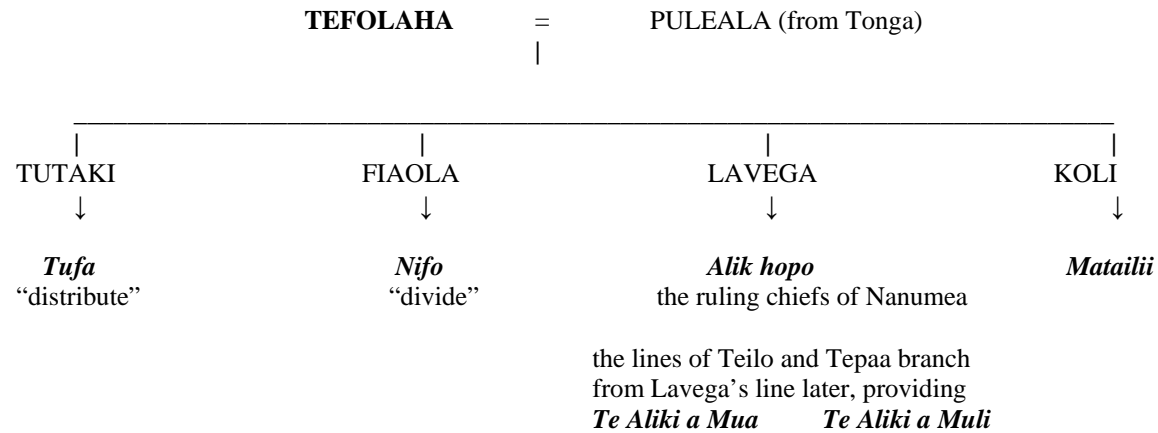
**TEFOLAHA** = PULEALA (from Tonga)

TUTAKI

FIAOLA

LAVEGA

KOLI

***Tufa***
"distribute"

***Nifo***
"divide"

***Alik hopo***
the ruling chiefs of Nanumea

***Matailii***

the lines of Teilo and Tepaa branch from Lavega's line later, providing
***Te Aliki a Mua*** ***Te Aliki a Muli***